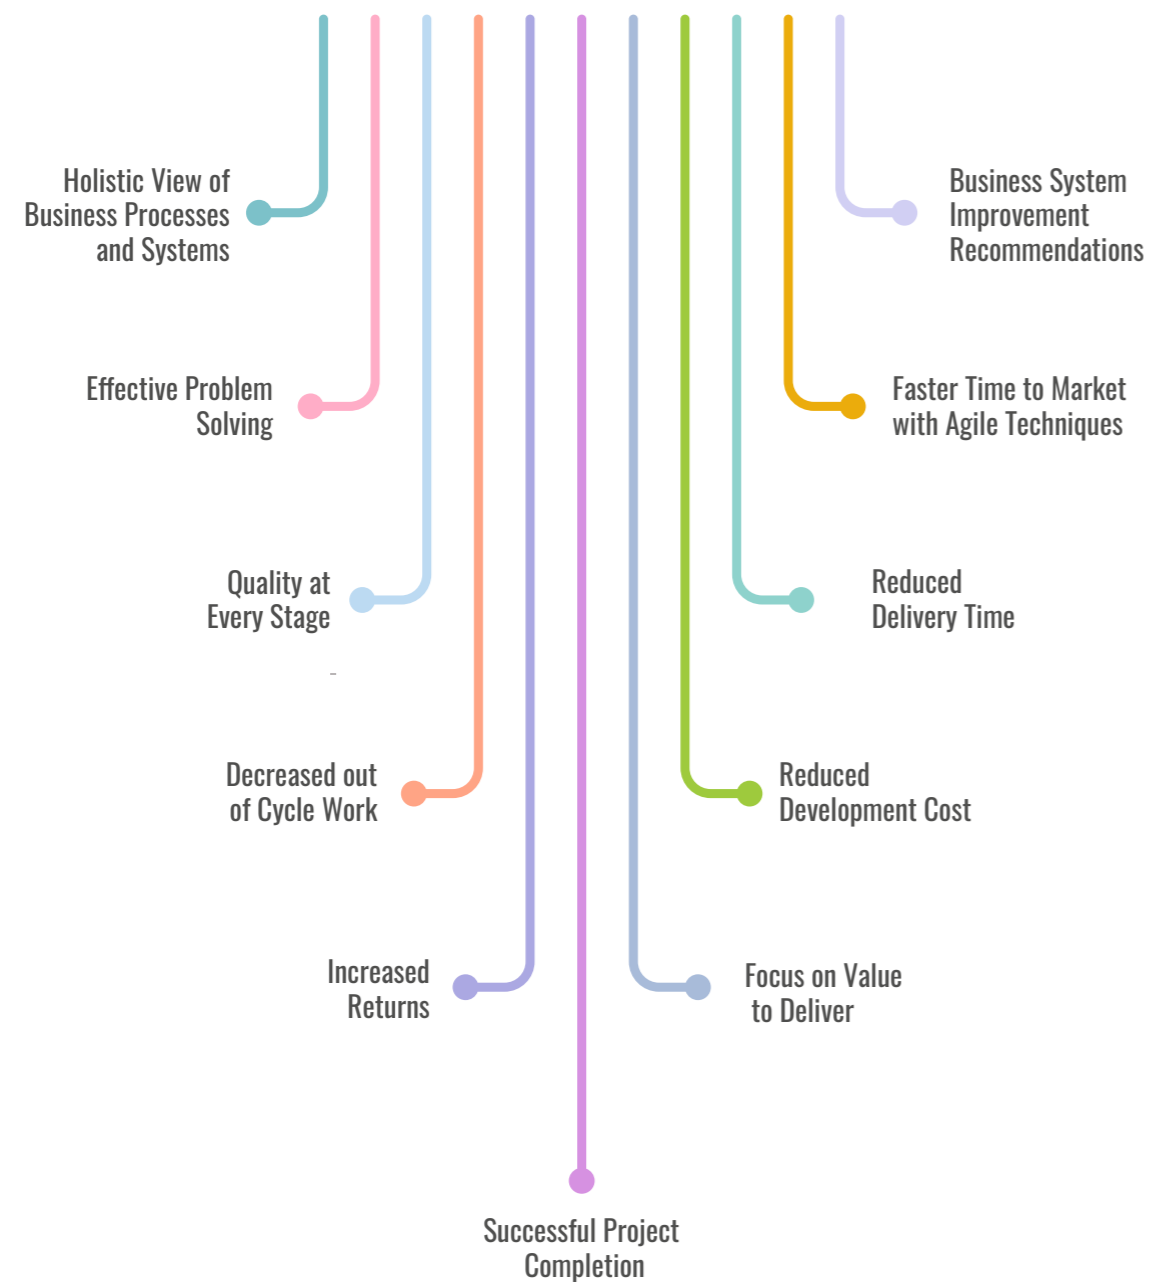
Holistic View of Business Processes and Systems

Business System Improvement Recommendations

Effective Problem Solving

Faster Time to Market with Agile Techniques

Quality at Every Stage

Reduced Delivery Time

Decreased out of Cycle Work

Reduced Development Cost

Increased Returns

Focus on Value to Deliver

Successful Project Completion